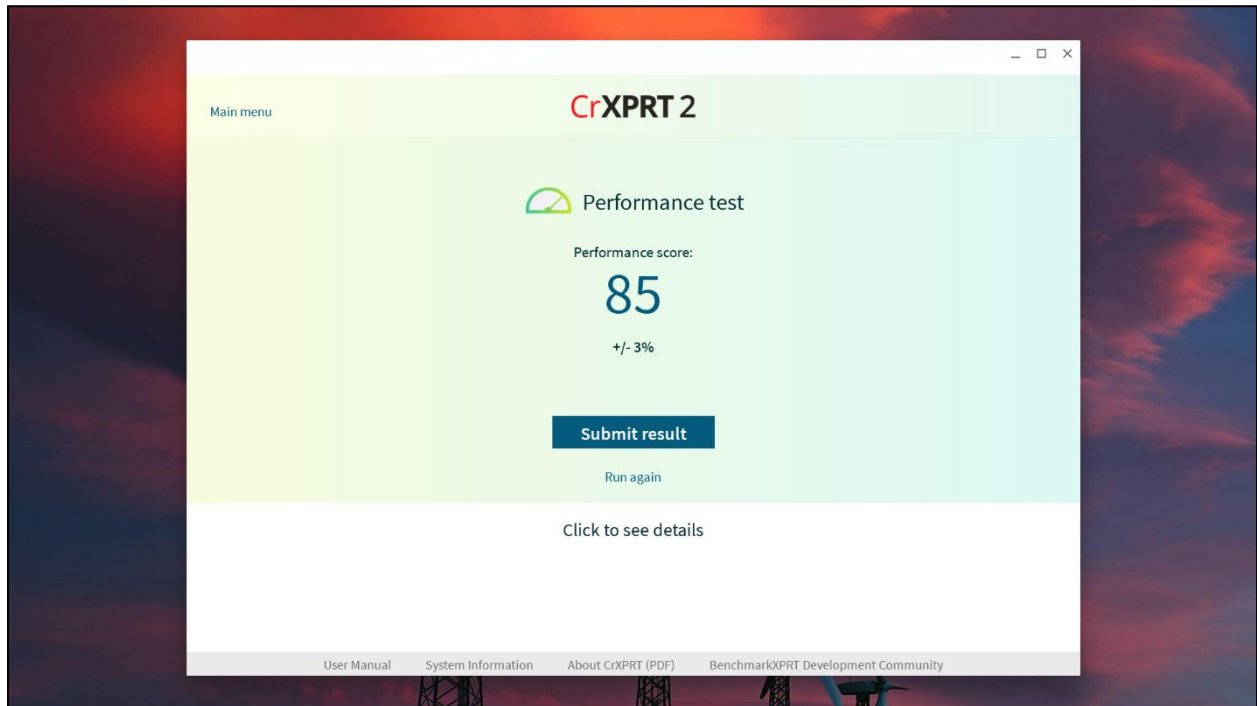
Main menu

CrXPRT 2

Performance test

Performance score:

85

+/- 3%

Submit result

Run again

Click to see details

User Manual System Information About CrXPRT (PDF) BenchmarkXPRT Development Community